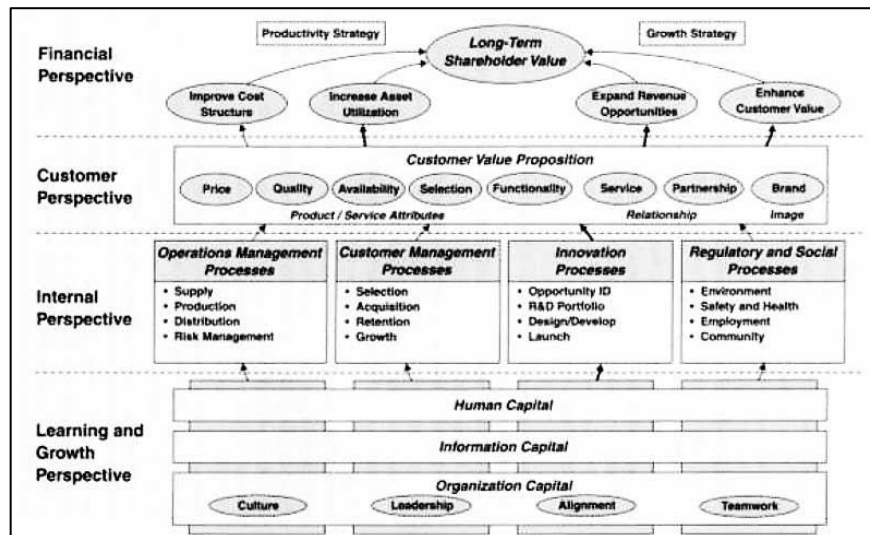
Financial Perspective

Productivity Strategy

Long-Term Shareholder Value

Growth Strategy

Improve Cost Structure

Increase Asset Utilization

Expand Revenue Opportunities

Enhance Customer Value

Customer Perspective

Customer Value Proposition

Price

Quality

Availability

Selection

Functionality

Service

Partnership

Brand

Product / Service Attributes

Relationship

Image

Internal Perspective

Operations Management Processes
• Supply
• Production
• Distribution
• Risk Management

Customer Management Processes
• Selection
• Acquisition
• Retention
• Growth

Innovation Processes
• Opportunity ID
• R&D Portfolio
• Design/Develop
• Launch

Regulatory and Social Processes
• Environment
• Safety and Health
• Employment
• Community

Learning and Growth Perspective

Human Capital

Information Capital

Organization Capital

Culture

Leadership

Alignment

Teamwork